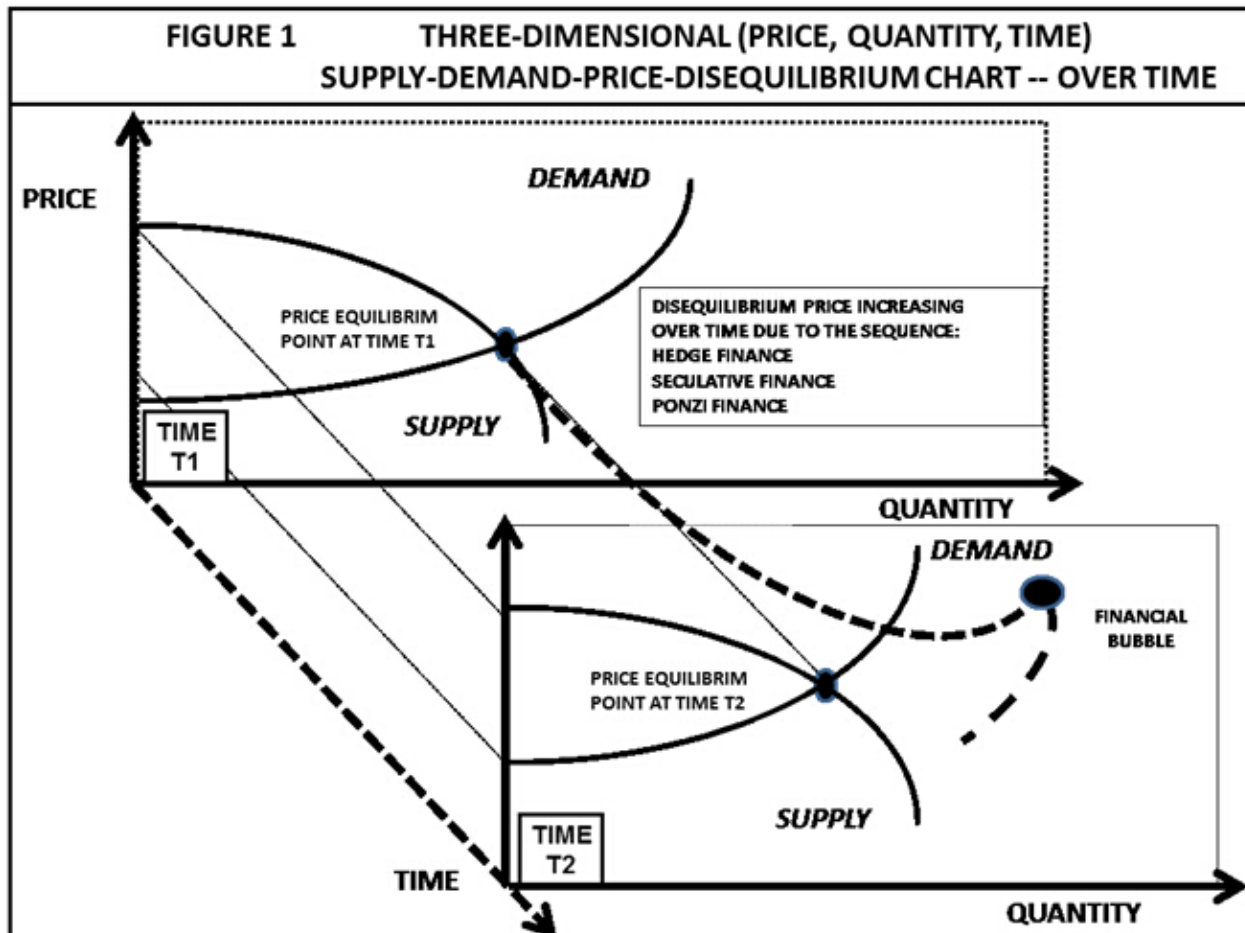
FIGURE 1 THREE-DIMENSIONAL (PRICE, QUANTITY, TIME) SUPPLY-DEMAND-PRICE-DISEQUILIBRIUM CHART -- OVER TIME

PRICE

DEMAND

PRICE EQUILIBRIM POINT AT TIME T1

DISEQUILIBRIUM PRICE INCREASING OVER TIME DUE TO THE SEQUENCE:
HEDGE FINANCE
SECULATIVE FINANCE
PONZI FINANCE

SUPPLY

TIME T1

QUANTITY

DEMAND

FINANCIAL BUBBLE

PRICE EQUILIBRIM POINT AT TIME T2

SUPPLY

TIME T2

TIME

QUANTITY